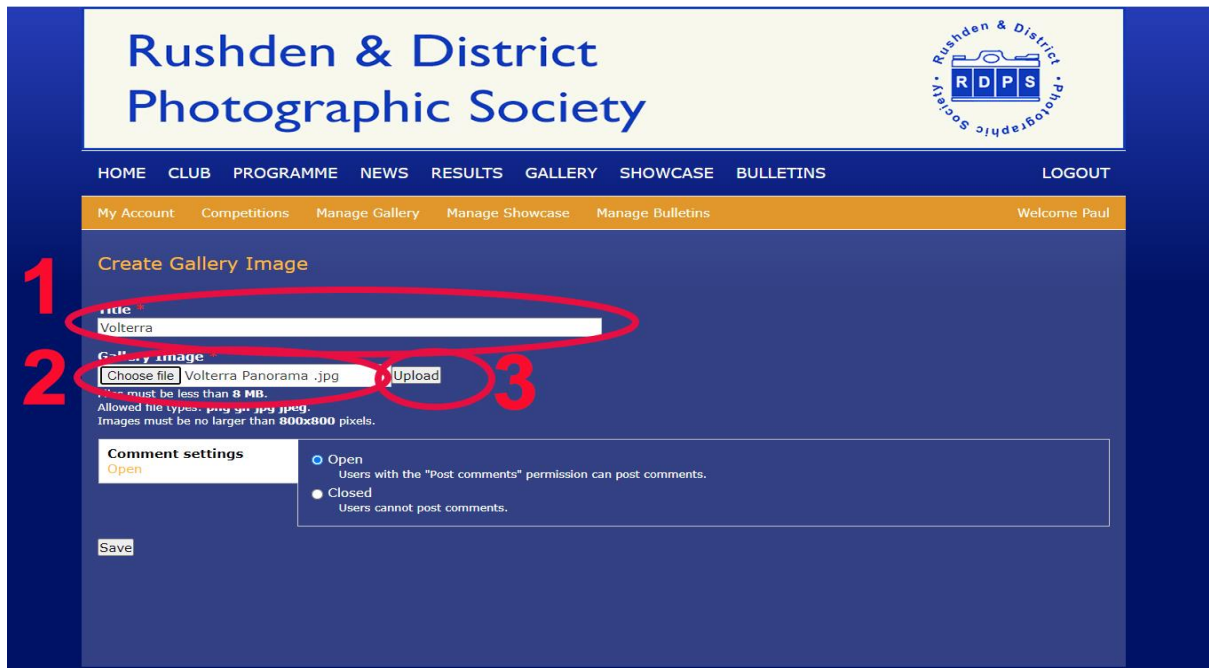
Rushden & District Photographic Society

Rushden & District Photographic Society RDPS

HOME CLUB PROGRAMME NEWS RESULTS GALLERY SHOWCASE BULLETINS LOGOUT

My Account Competitions Manage Gallery Manage Showcase Manage Bulletins Welcome Paul

Create Gallery Image

1

Title *
Volterra

Gallery Image *

2

Choose file Volterra Panorama .jpg Upload

3

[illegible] must be less than 8 MB.
Allowed file types: png gif jpg jpeg.
Images must be no larger than 800x800 pixels.

Comment settings
Open

Open
Users with the "Post comments" permission can post comments.

Closed
Users cannot post comments.

Save